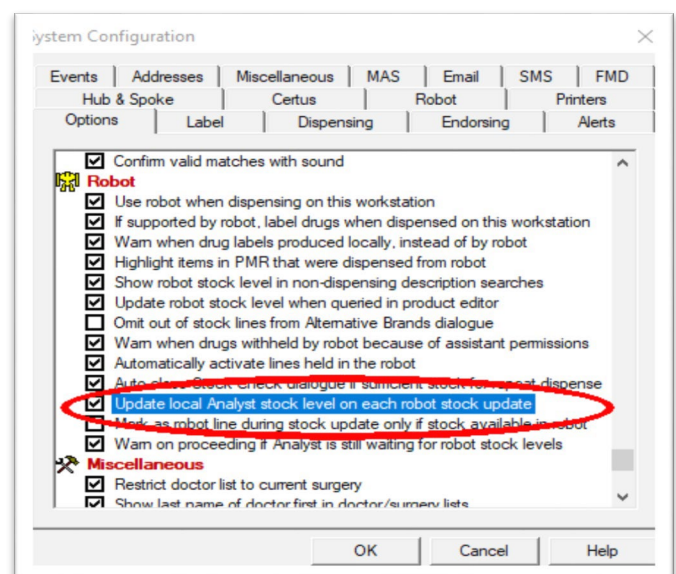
ystem Configuration

Events | Addresses | Miscellaneous | MAS | Email | SMS | FMD
Hub & Spoke | Certus | Robot | Printers
Options | Label | Dispensing | Endorsing | Alerts

Confirm valid matches with sound
Robot
Use robot when dispensing on this workstation
If supported by robot, label drugs when dispensed on this workstation
Warn when drug labels produced locally, instead of by robot
Highlight items in PMR that were dispensed from robot
Show robot stock level in non-dispensing description searches
Update robot stock level when queried in product editor
Omit out of stock lines from Alternative Brands dialogue
Warn when drugs withheld by robot because of assistant permissions
Automatically activate lines held in the robot
Auto close Stock check dialogue if sufficient stock for repeat dispense
Update local Analyst stock level on each robot stock update
Mark as robot line during stock update only if stock available in robot
Warn on proceeding if Analyst is still waiting for robot stock levels
Miscellaneous
Restrict doctor list to current surgery
Show last name of doctor first in doctor/surgery lists

OK | Cancel | Help